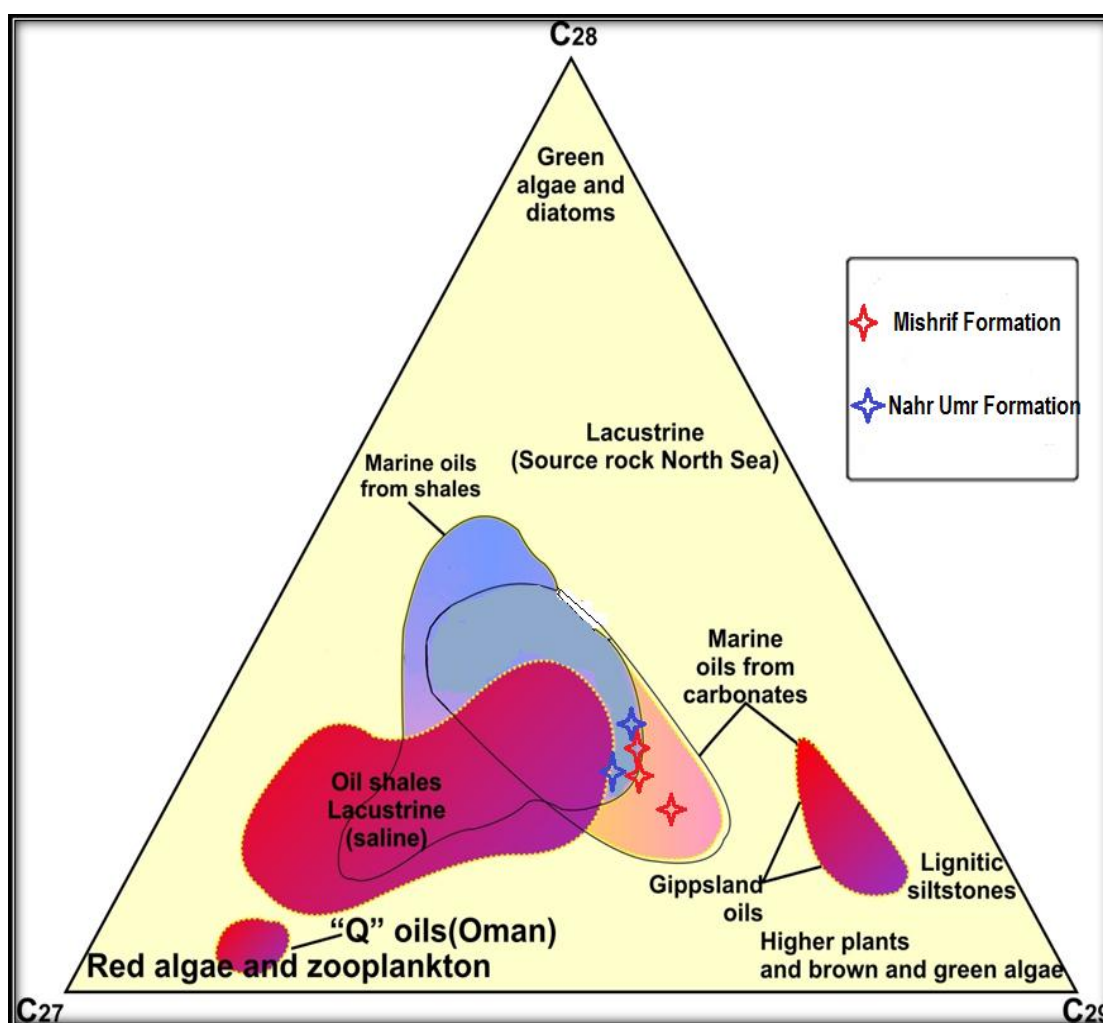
$C_{28}$

Green algae and diatoms

Mishrif Formation

Nahr Umr Formation

Lacustrine (Source rock North Sea)

Marine oils from shales

Marine oils from carbonates

Oil shales Lacustrine (saline)

Gippsland oils

Lignitic siltstones

“Q” oils(Oman)

Red algae and zooplankton

Higher plants and brown and green algae

$C_{27}$

$C_{29}$